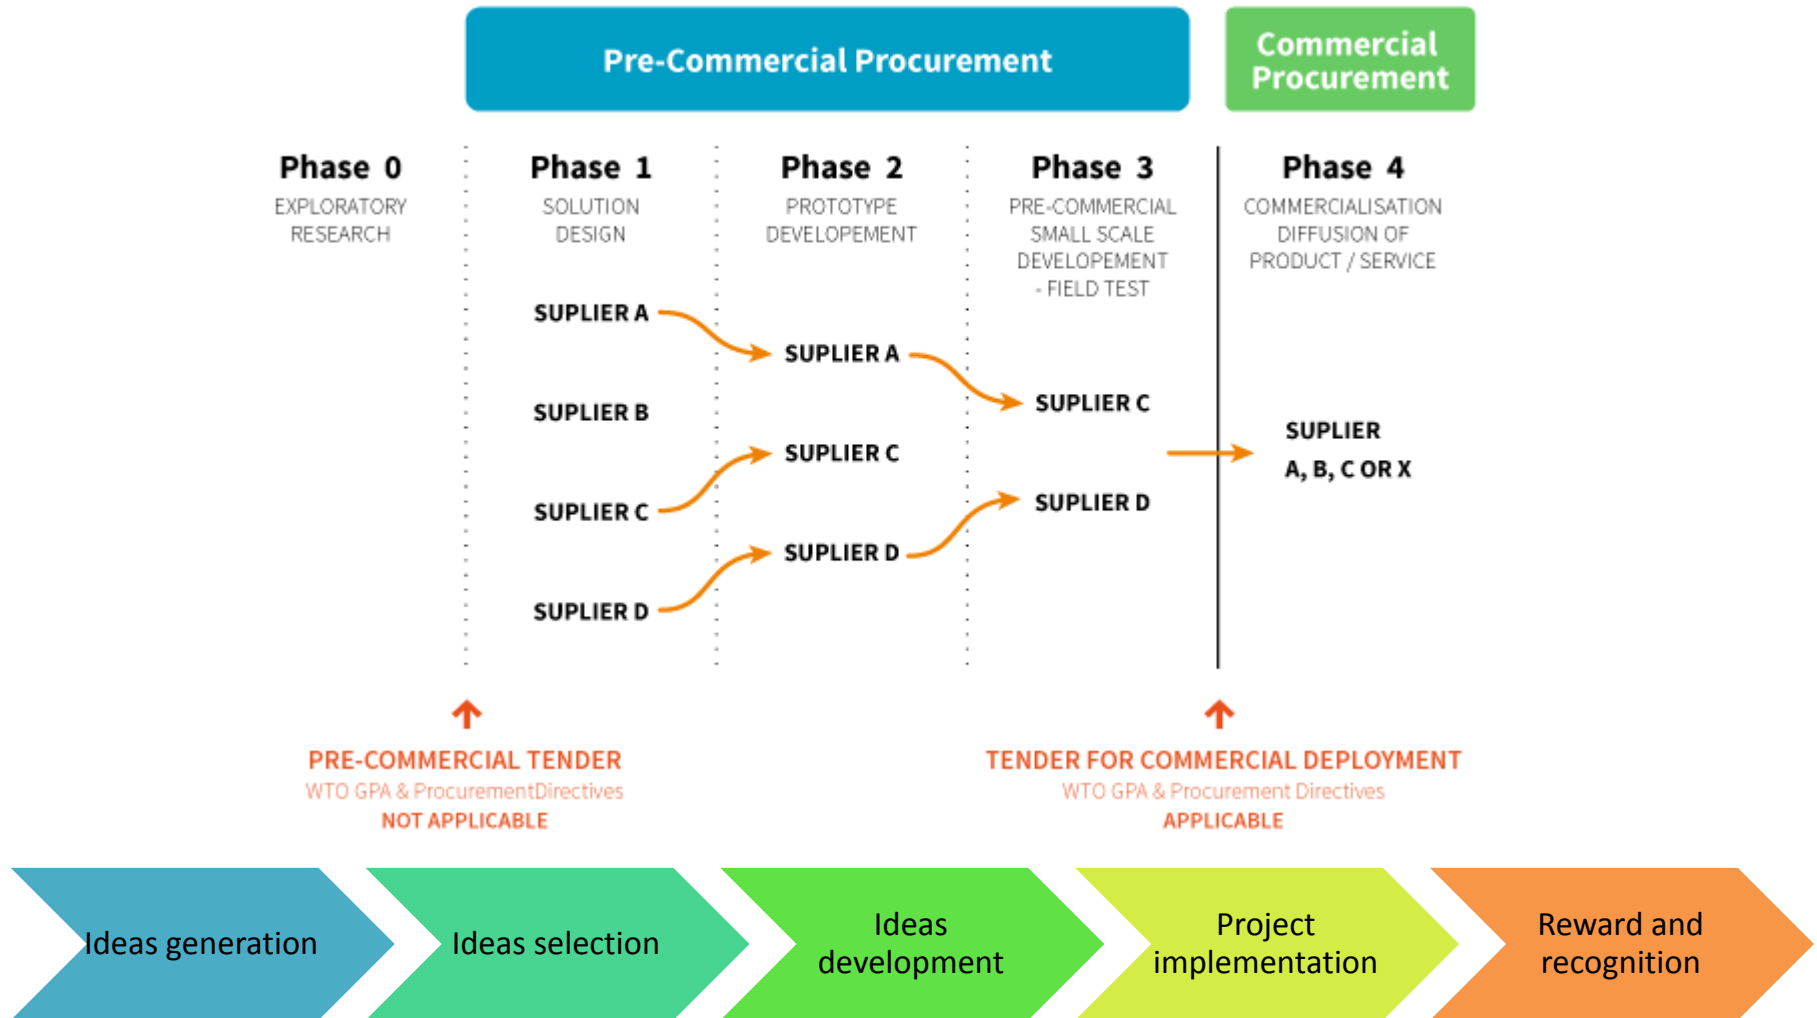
Pre-Commercial Procurement

Commercial Procurement

Phase 0
EXPLORATORY RESEARCH

Phase 1
SOLUTION DESIGN

SUPLIER A
SUPLIER B
SUPLIER C
SUPLIER D

Phase 2
PROTOTYPE DEVELOPEMENT

SUPLIER A
SUPLIER C
SUPLIER D

Phase 3
PRE-COMMERCIAL SMALL SCALE DEVELOPEMENT - FIELD TEST

SUPLIER C
SUPLIER D

Phase 4
COMMERCIALISATION DIFFUSION OF PRODUCT / SERVICE

SUPLIER A, B, C OR X

PRE-COMMERCIAL TENDER
WTO GPA & ProcurementDirectives
NOT APPLICABLE

TENDER FOR COMMERCIAL DEPLOYMENT
WTO GPA & Procurement Directives
APPLICABLE

Ideas generation
Ideas selection
Ideas development
Project implementation
Reward and recognition